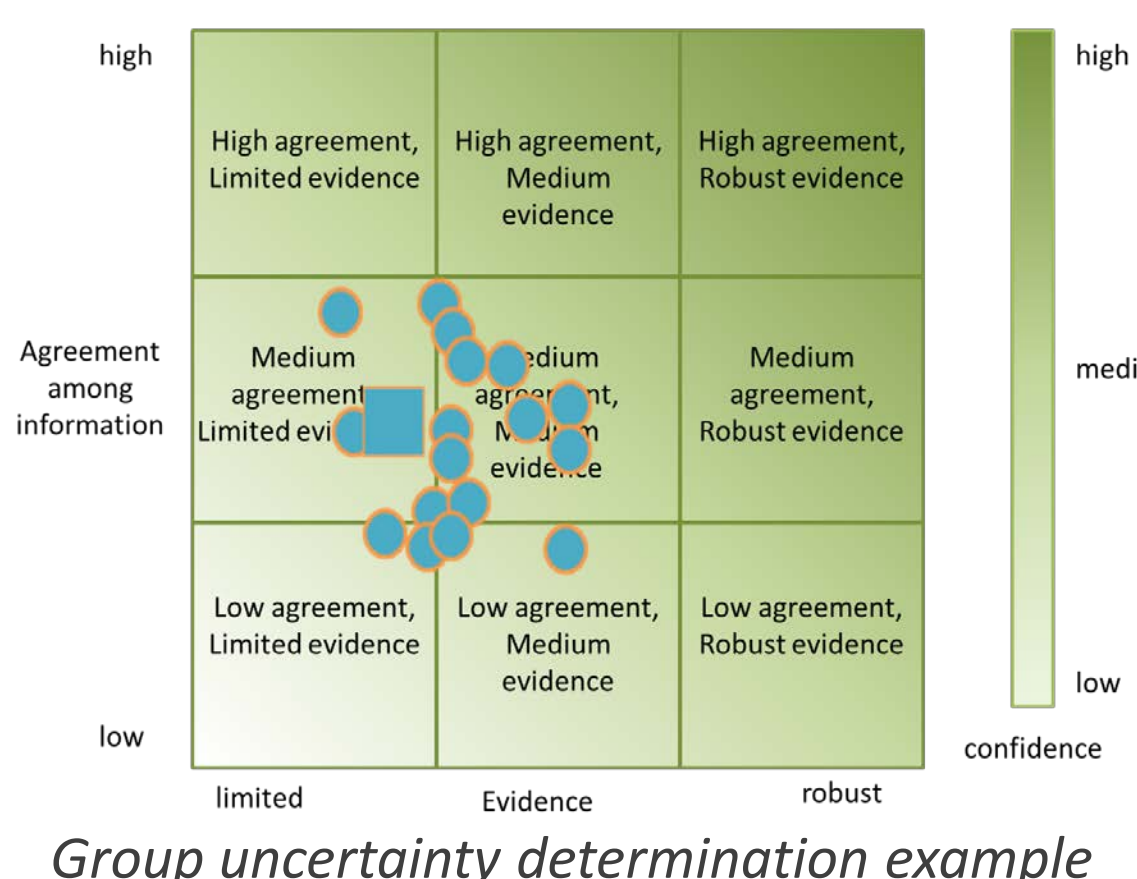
high

Agreement among information

low

| High agreement, Limited evidence | High agreement, Medium evidence | High agreement, Robust evidence |
|---|---|---|
| Medium agreement, Limited evi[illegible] | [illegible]edium agr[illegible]nt, M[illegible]m evidence | Medium agreement, Robust evidence |
| Low agreement, Limited evidence | Low agreement, Medium evidence | Low agreement, Robust evidence |

limited

Evidence

robust

high

medi

low

confidence

Group uncertainty determination example